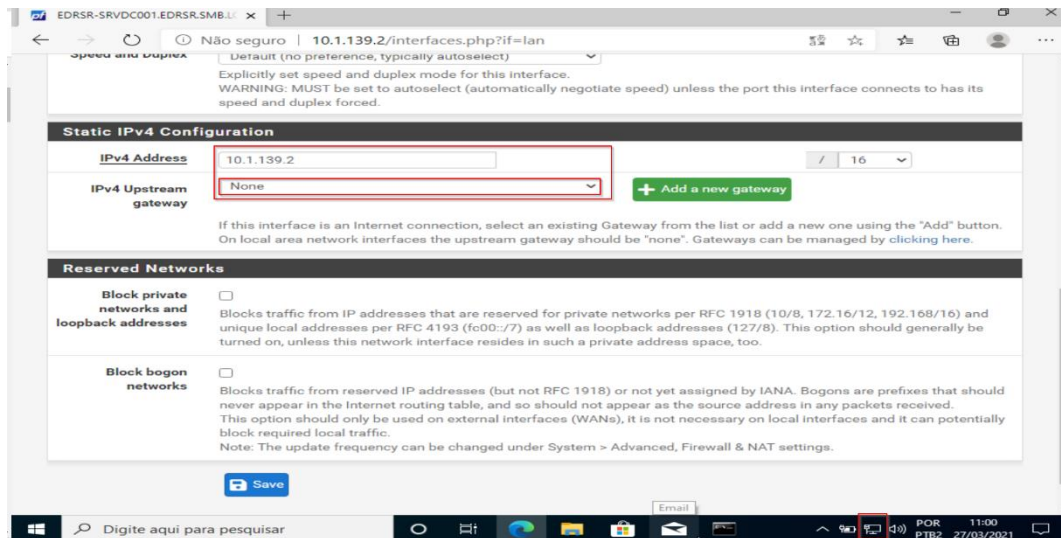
EDRSR-SRVDC001.EDRSR.SMB.L ×  +

Não seguro | 10.1.139.2/interfaces.php?if=lan

Speed and Duplex
Default (no preference, typically autoselect)
Explicitly set speed and duplex mode for this interface.
WARNING: MUST be set to autoselect (automatically negotiate speed) unless the port this interface connects to has its speed and duplex forced.

Static IPv4 Configuration

IPv4 Address
10.1.139.2
/ 16

IPv4 Upstream gateway
None
Add a new gateway
If this interface is an Internet connection, select an existing Gateway from the list or add a new one using the "Add" button. On local area network interfaces the upstream gateway should be "none". Gateways can be managed by clicking here.

Reserved Networks

Block private networks and loopback addresses
Blocks traffic from IP addresses that are reserved for private networks per RFC 1918 (10/8, 172.16/12, 192.168/16) and unique local addresses per RFC 4193 (fc00::/7) as well as loopback addresses (127/8). This option should generally be turned on, unless this network interface resides in such a private address space, too.

Block bogon networks
Blocks traffic from reserved IP addresses (but not RFC 1918) or not yet assigned by IANA. Bogons are prefixes that should never appear in the Internet routing table, and so should not appear as the source address in any packets received.
This option should only be used on external interfaces (WANs), it is not necessary on local interfaces and it can potentially block required local traffic.
Note: The update frequency can be changed under System > Advanced, Firewall & NAT settings.

Save

Email

Digite aqui para pesquisar

POR PTB2 11:00 27/03/2021